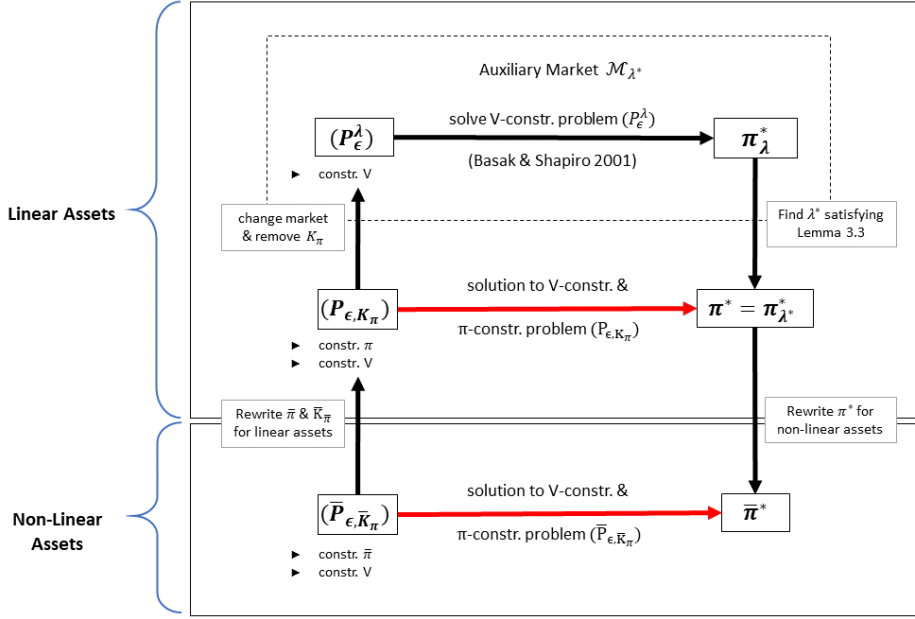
Linear Assets

Non-Linear Assets

Auxiliary Market $\mathcal{M}_{\lambda^*}$

$(P_{\epsilon}^{\lambda})$

solve V-constr. problem $(P_{\epsilon}^{\lambda})$

(Basak & Shapiro 2001)

$\pi_{\lambda}^*$

► constr. V

change market & remove $K_{\pi}$

Find $\lambda^*$ satisfying Lemma 3.3

$(P_{\epsilon,K_{\pi}})$

solution to V-constr. & π-constr. problem $(P_{\epsilon,K_{\pi}})$

$\pi^* = \pi_{\lambda^*}^*$

► constr. π
► constr. V

Rewrite $\overline{\pi}$ & $\overline{K}_{\overline{\pi}}$ for linear assets

Rewrite $\pi^*$ for non-linear assets

$(\overline{P}_{\epsilon,\overline{K}_{\pi}})$

solution to V-constr. & π-constr. problem $(\overline{P}_{\epsilon,\overline{K}_{\pi}})$

$\overline{\pi}^*$

► constr. $\overline{\pi}$
► constr. V